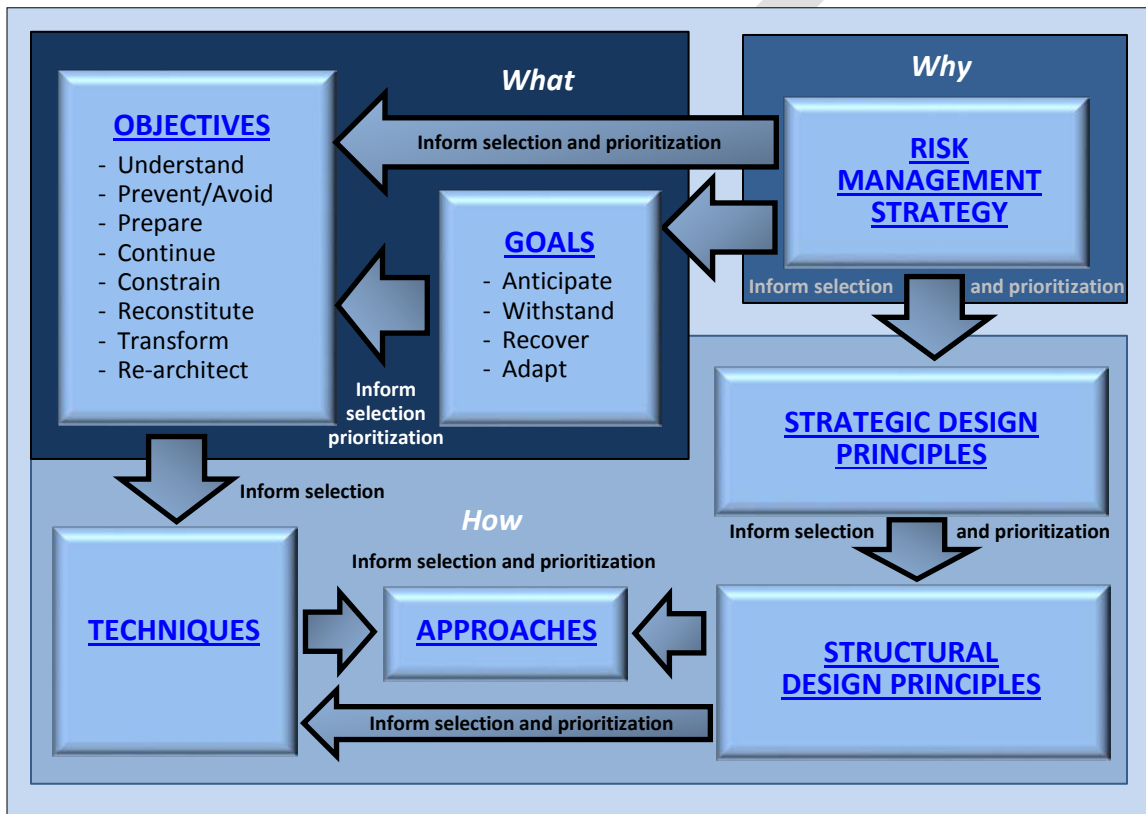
What

OBJECTIVES
- Understand
- Prevent/Avoid
- Prepare
- Continue
- Constrain
- Reconstitute
- Transform
- Re-architect

Inform selection and prioritization

GOALS
- Anticipate
- Withstand
- Recover
- Adapt

Inform selection prioritization

Why

RISK MANAGEMENT STRATEGY

Inform selection and prioritization

Inform selection

How

STRATEGIC DESIGN PRINCIPLES

Inform selection and prioritization

Inform selection and prioritization

TECHNIQUES

APPROACHES

STRUCTURAL DESIGN PRINCIPLES

Inform selection and prioritization